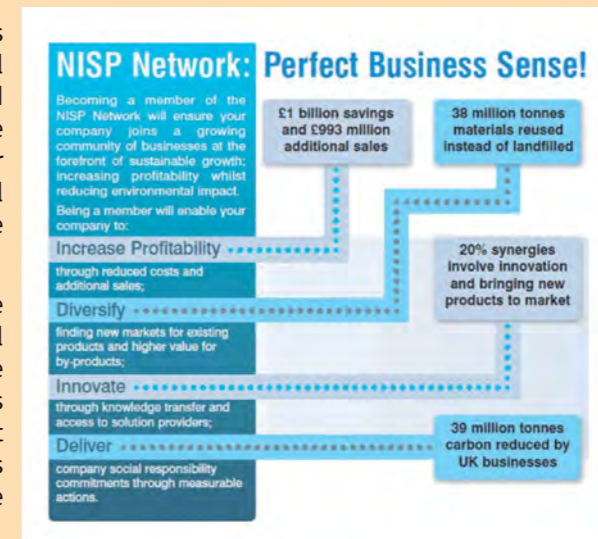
NISP Network: Perfect Business Sense!

Becoming a member of the NISP Network will ensure your company joins a growing community of businesses at the forefront of sustainable growth; increasing profitability whilst reducing environmental impact.

Being a member will enable your company to:

Increase Profitability

through reduced costs and additional sales;

Diversify

finding new markets for existing products and higher value for by-products;

Innovate

through knowledge transfer and access to solution providers;

Deliver

company social responsibility commitments through measurable actions.

£1 billion savings and £993 million additional sales

38 million tonnes materials reused instead of landfilled

20% synergies involve innovation and bringing new products to market

39 million tonnes carbon reduced by UK businesses